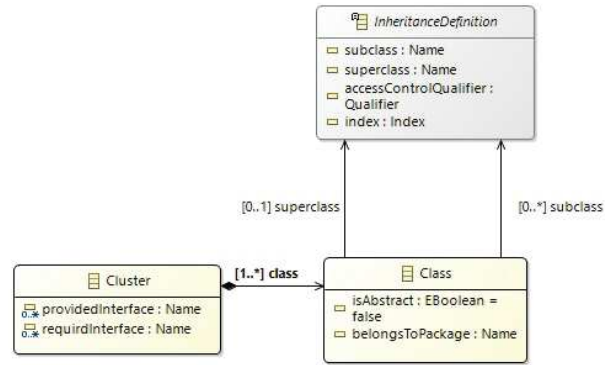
InheritanceDefinition
subclass : Name
superclass : Name
accessControlQualifier : Qualifier
index : Index

[0..1] superclass

[0..*] subclass

Cluster
0..* providedInterface : Name
0..* requirdInterface : Name

[1..*] class

Class
isAbstract : EBoolean = false
belongsToPackage : Name